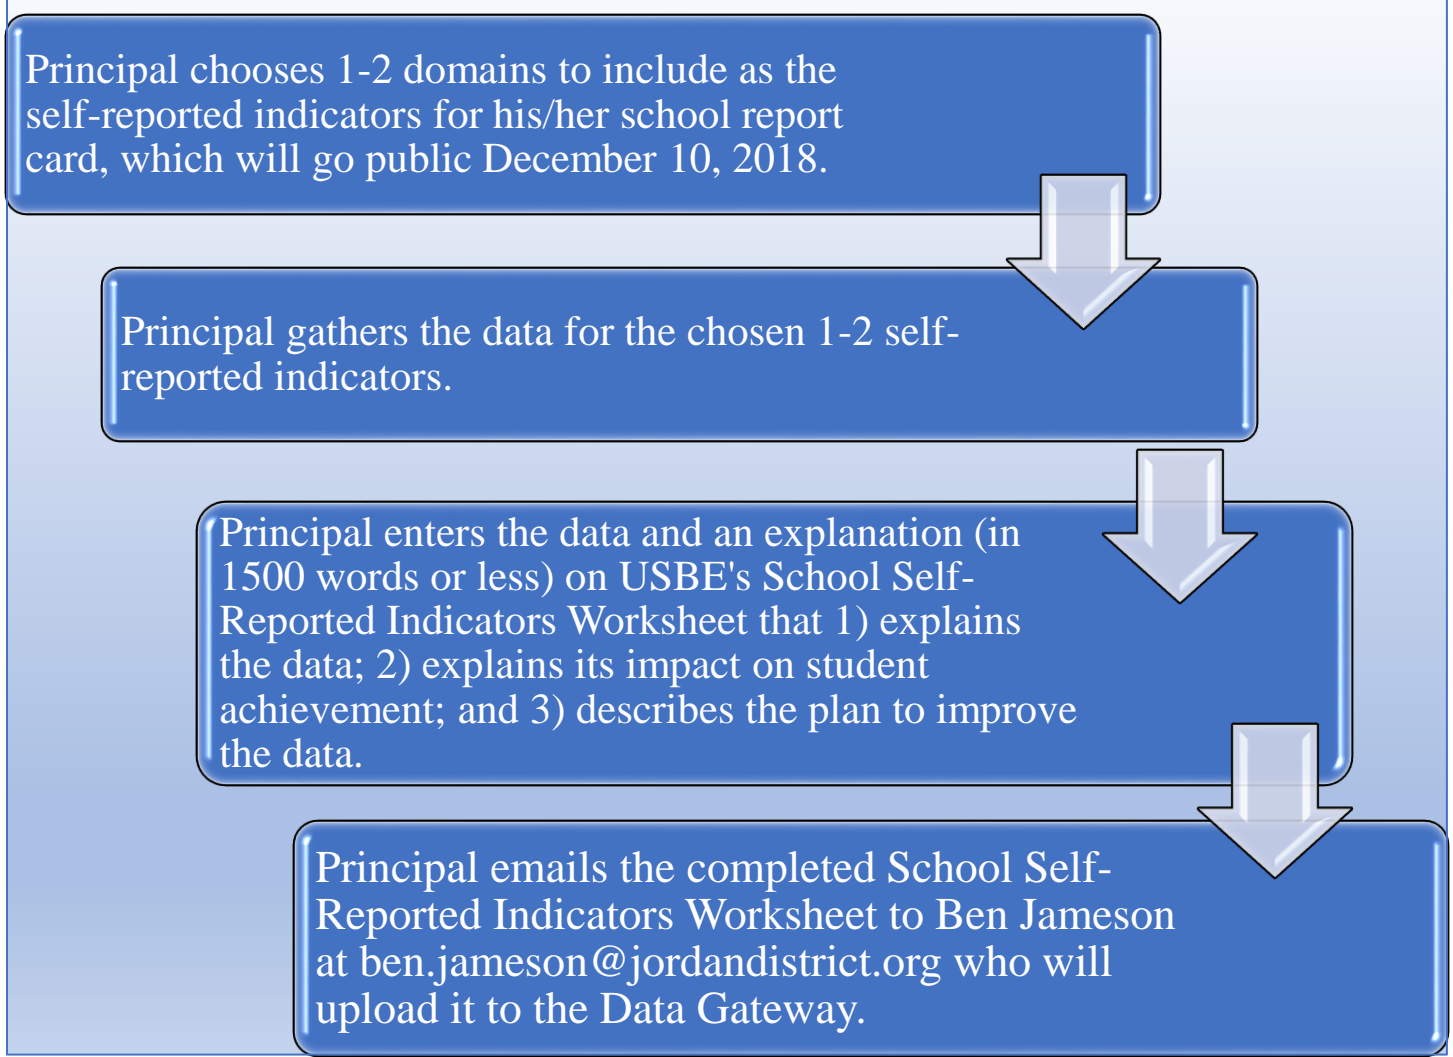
Principal chooses 1-2 domains to include as the self-reported indicators for his/her school report card, which will go public December 10, 2018.

Principal gathers the data for the chosen 1-2 self-reported indicators.

Principal enters the data and an explanation (in 1500 words or less) on USBE's School Self-Reported Indicators Worksheet that 1) explains the data; 2) explains its impact on student achievement; and 3) describes the plan to improve the data.

Principal emails the completed School Self-Reported Indicators Worksheet to Ben Jameson at ben.jameson@jordandistrict.org who will upload it to the Data Gateway.